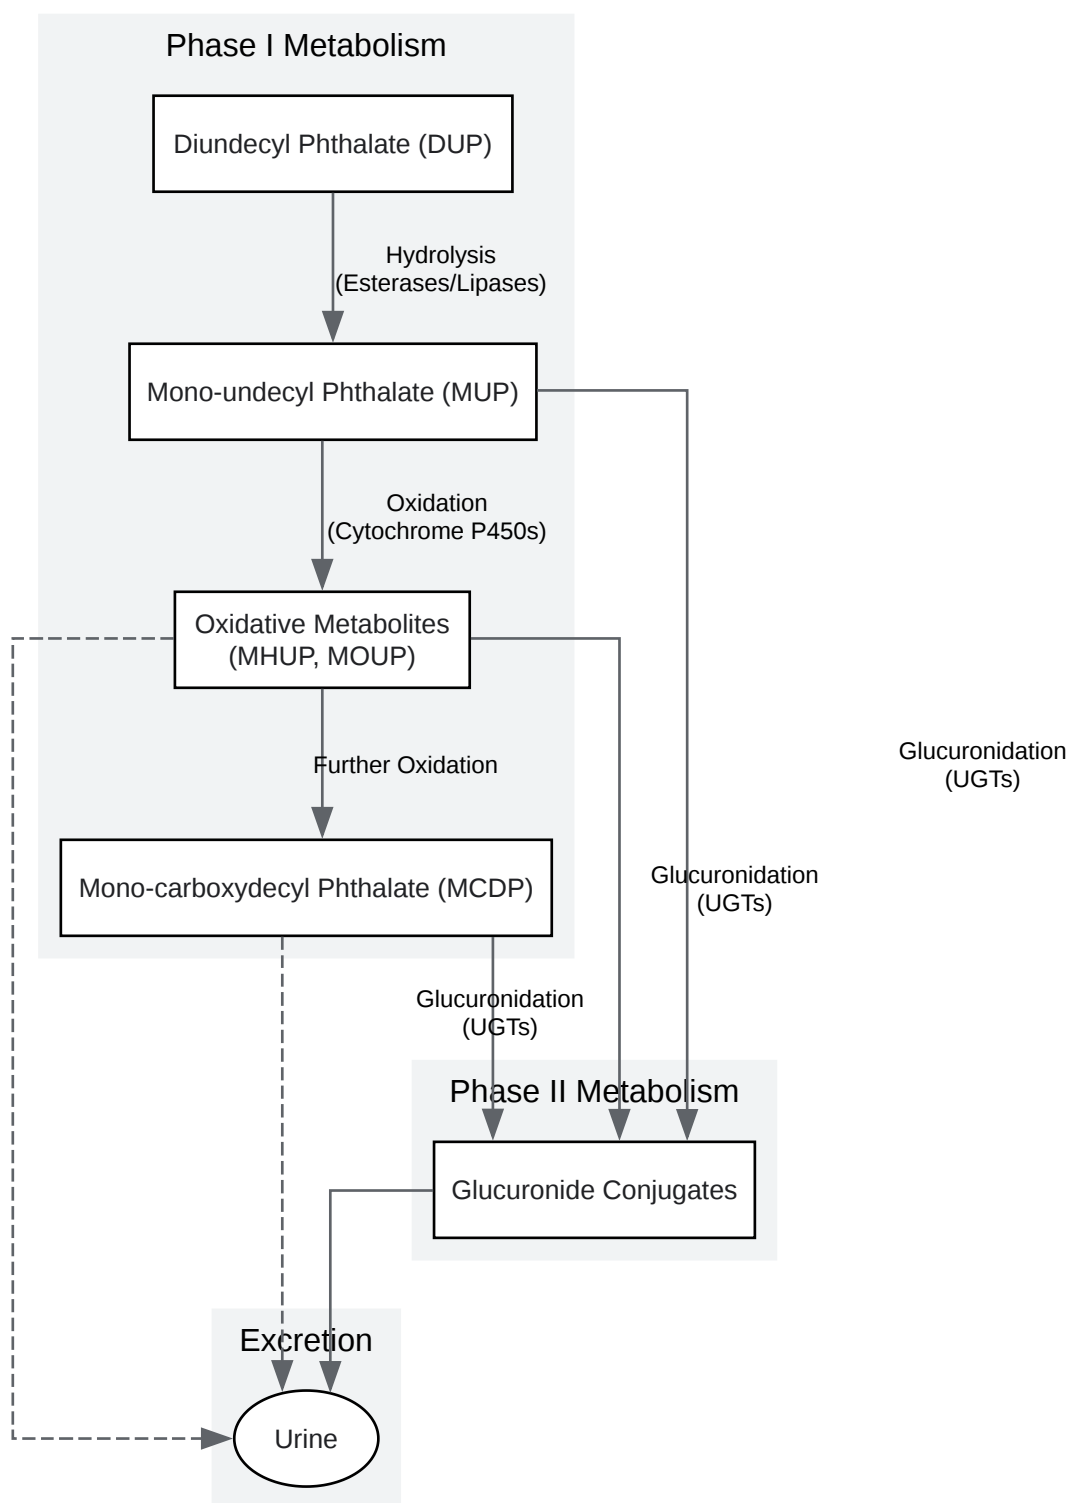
Phase I Metabolism

Diundecyl Phthalate (DUP)

Hydrolysis
(Esterases/Lipases)

Mono-undecyl Phthalate (MUP)

Oxidation
(Cytochrome P450s)

Oxidative Metabolites
(MHUP, MOUP)

Further Oxidation

Mono-carboxydecyl Phthalate (MCDP)

Glucuronidation
(UGTs)

Glucuronidation
(UGTs)

Glucuronidation
(UGTs)

Phase II Metabolism

Glucuronide Conjugates

Excretion

Urine